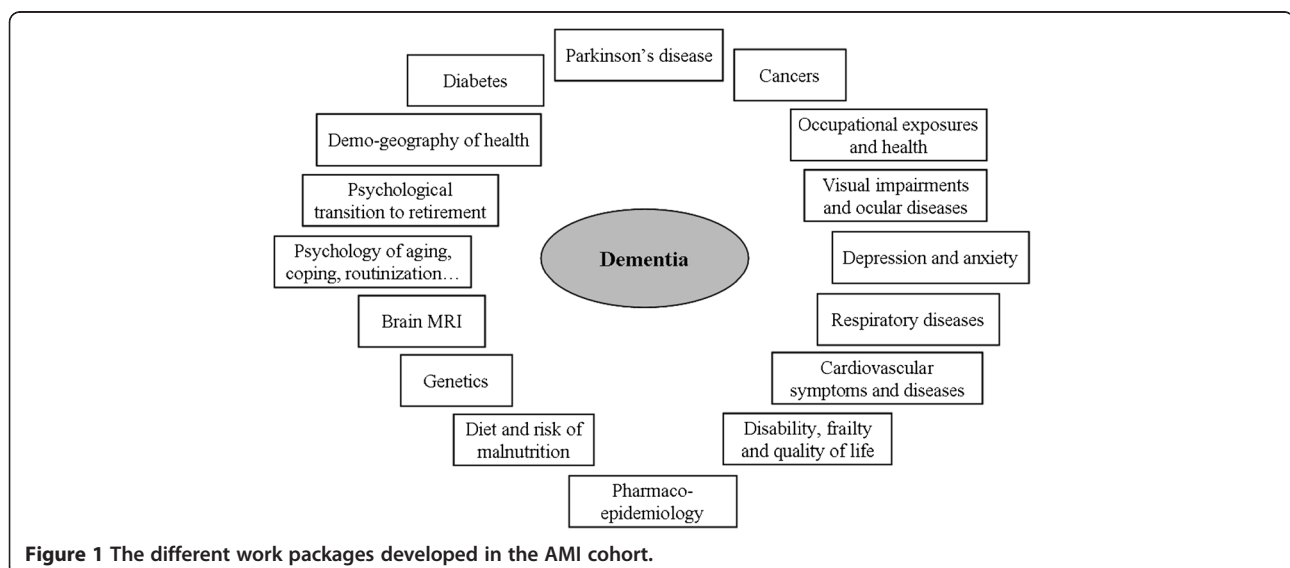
Parkinson's disease

Diabetes

Cancers

Demo-geography of health

Occupational exposures and health

Psychological transition to retirement

Visual impairments and ocular diseases

Psychology of aging, coping, routinization…

Dementia

Depression and anxiety

Brain MRI

Respiratory diseases

Genetics

Cardiovascular symptoms and diseases

Diet and risk of malnutrition

Disability, frailty and quality of life

Pharmaco-epidemiology

Figure 1 The different work packages developed in the AMI cohort.